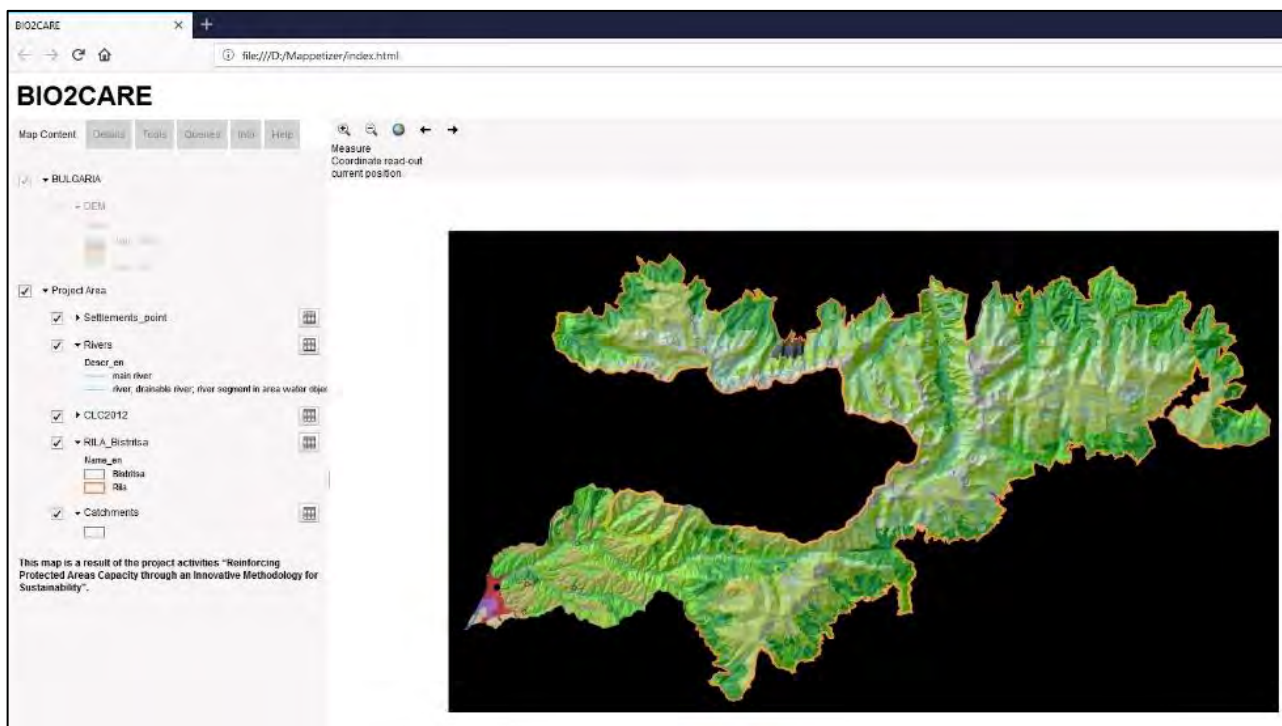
BIO2CARE

file:///D:/Mappetizer/index.html

BIO2CARE

Map Content Details Tools Queries Info Help

Measure
Coordinate read-out
current position

BULGARIA

DEM

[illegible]

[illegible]

Project Area

Settlements_point

Rivers

Descr_en
main river
river, drainable river; river segment in area water objec

CLC2012

RILA_Bistritsa

Name_en
Bistritsa
Rila

Catchments

This map is a result of the project activities "Reinforcing Protected Areas Capacity through an Innovative Methodology for Sustainability".